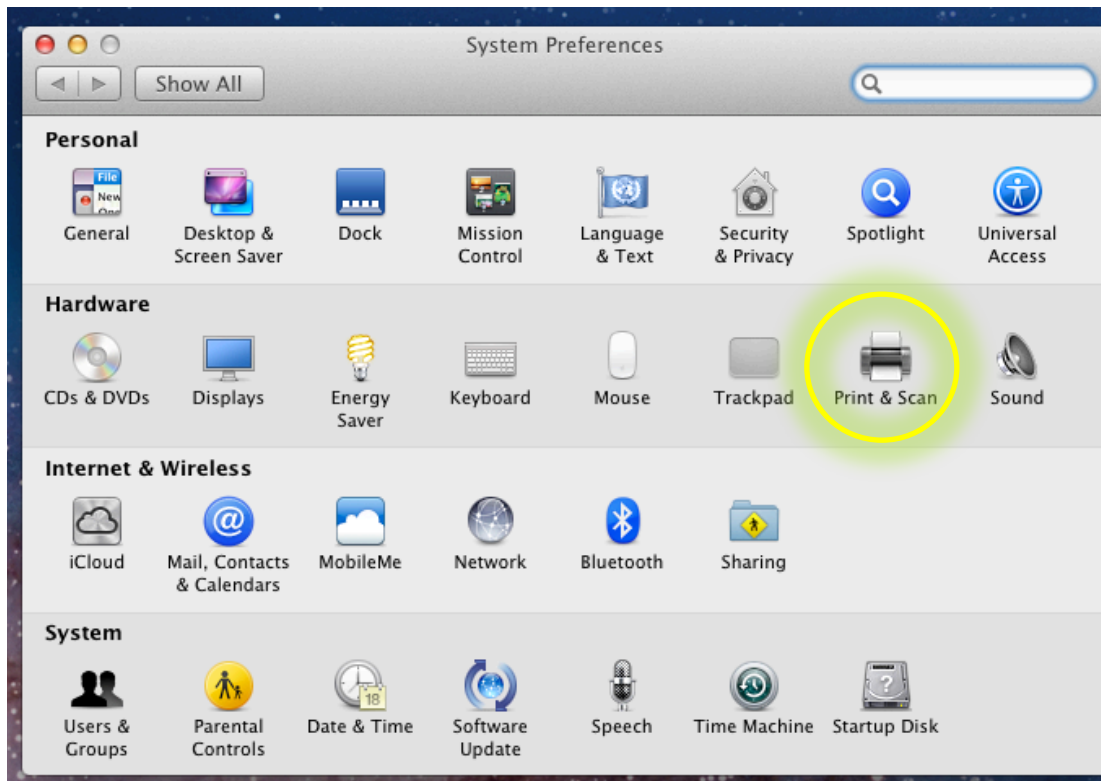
System Preferences

Show All

Personal

General

Desktop & Screen Saver

Dock

Mission Control

Language & Text

Security & Privacy

Spotlight

Universal Access

Hardware

CDs & DVDs

Displays

Energy Saver

Keyboard

Mouse

Trackpad

Print & Scan

Sound

Internet & Wireless

iCloud

Mail, Contacts & Calendars

MobileMe

Network

Bluetooth

Sharing

System

Users & Groups

Parental Controls

Date & Time

Software Update

Speech

Time Machine

Startup Disk